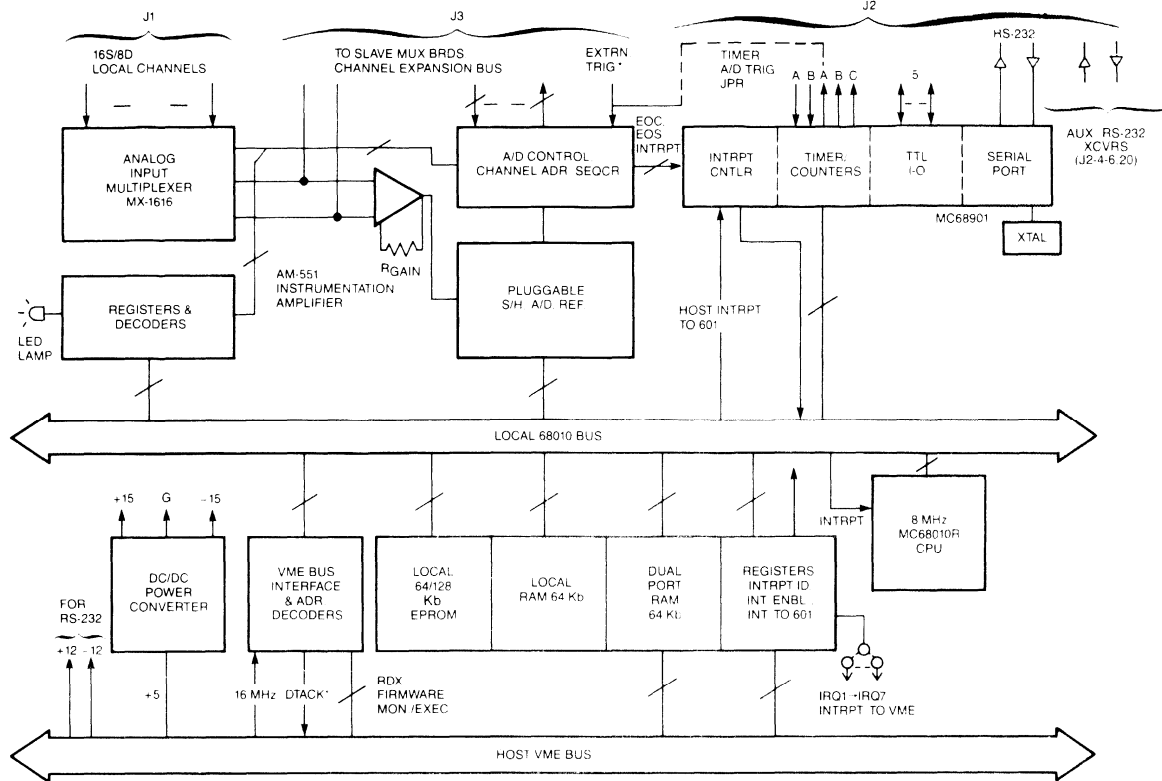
J1

16S/8D
LOCAL CHANNELS

J3

TO SLAVE MUX BRDS
CHANNEL EXPANSION BUS

EXTRN
TRIG*

J2

TIMER
A/D TRIG
JPR

A B A B C

5

HS-232

AUX RS-232
XCVRS
(J2-4-6.20)

ANALOG
INPUT
MULTIPLEXER
MX-1616

A/D CONTROL
CHANNEL ADR SEQCR

EOC
EOS
INTRPT

INTRPT
CNTLR

TIMER/
COUNTERS

TTL
I-O

SERIAL
PORT

MC68901

XTAL

$R_{GAIN}$

AM-551
INSTRUMENTATION
AMPLIFIER

REGISTERS &
DECODERS

LED
LAMP

PLUGGABLE
S/H A/D REF

HOST INTRPT
TO 601

LOCAL 68010 BUS

+15 G -15

DC/DC
POWER
CONVERTER

FOR
RS-232

+12 -12

+5

VME BUS
INTERFACE
& ADR
DECODERS

16 MHz DTACK*

RDX
FIRMWARE
MON/EXEC

LOCAL
64/128
Kb
EPROM

LOCAL
RAM 64 Kb

DUAL
PORT
RAM
64 Kb

REGISTERS
INTRPT ID
INT ENBL
INT TO 601

INTRPT

8 MHz
MC68010R
CPU

IRQ1→IRQ7
INTRPT TO VME

HOST VME BUS